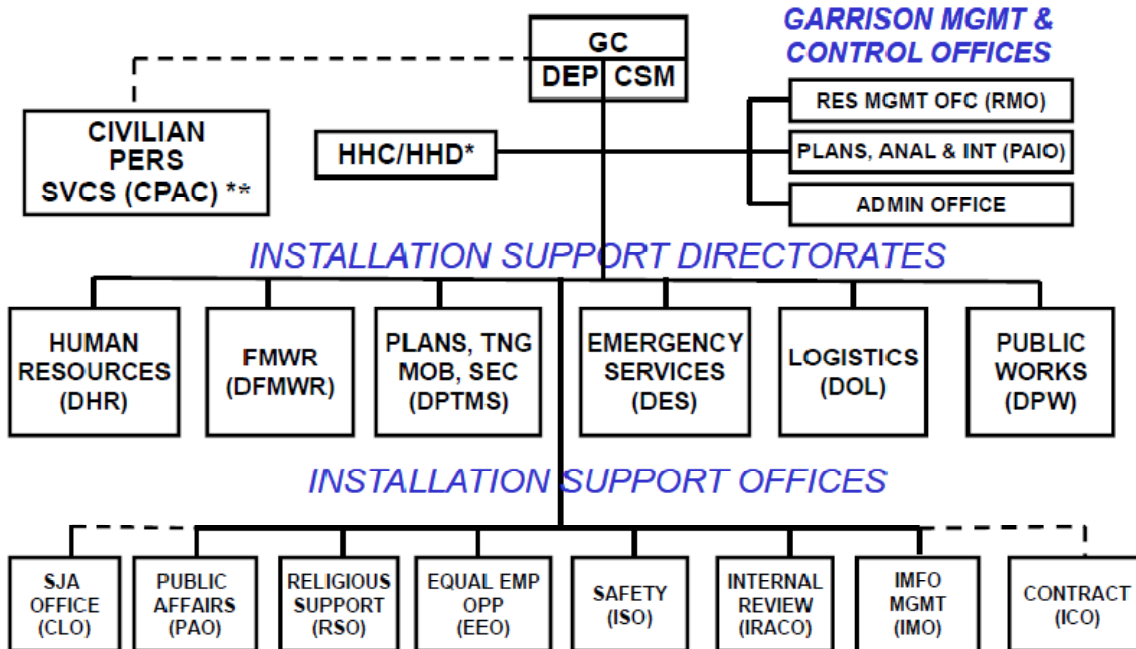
GC
DEP CSM

GARRISON MGMT & CONTROL OFFICES

CIVILIAN PERS SVCS (CPAC) **

HHC/HHD*

RES MGMT OFC (RMO)

PLANS, ANAL & INT (PAIO)

ADMIN OFFICE

INSTALLATION SUPPORT DIRECTORATES

HUMAN RESOURCES (DHR)

FMWR (DFMWR)

PLANS, TNG MOB, SEC (DPTMS)

EMERGENCY SERVICES (DES)

LOGISTICS (DOL)

PUBLIC WORKS (DPW)

INSTALLATION SUPPORT OFFICES

SJA OFFICE (CLO)

PUBLIC AFFAIRS (PAO)

RELIGIOUS SUPPORT (RSO)

EQUAL EMP OPP (EEO)

SAFETY (ISO)

INTERNAL REVIEW (IRACO)

IMFO MGMT (IMO)

CONTRACT (ICO)